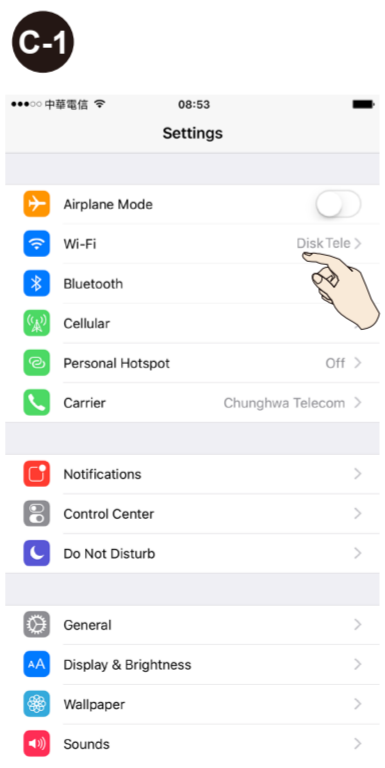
C-1

●●●○○ 中華電信 08:53

Settings

Airplane Mode

Wi-Fi Disk Tele >

Bluetooth

Cellular

Personal Hotspot Off >

Carrier Chunghwa Telecom >

Notifications >

Control Center >

Do Not Disturb >

General >

Display & Brightness >

Wallpaper >

Sounds >